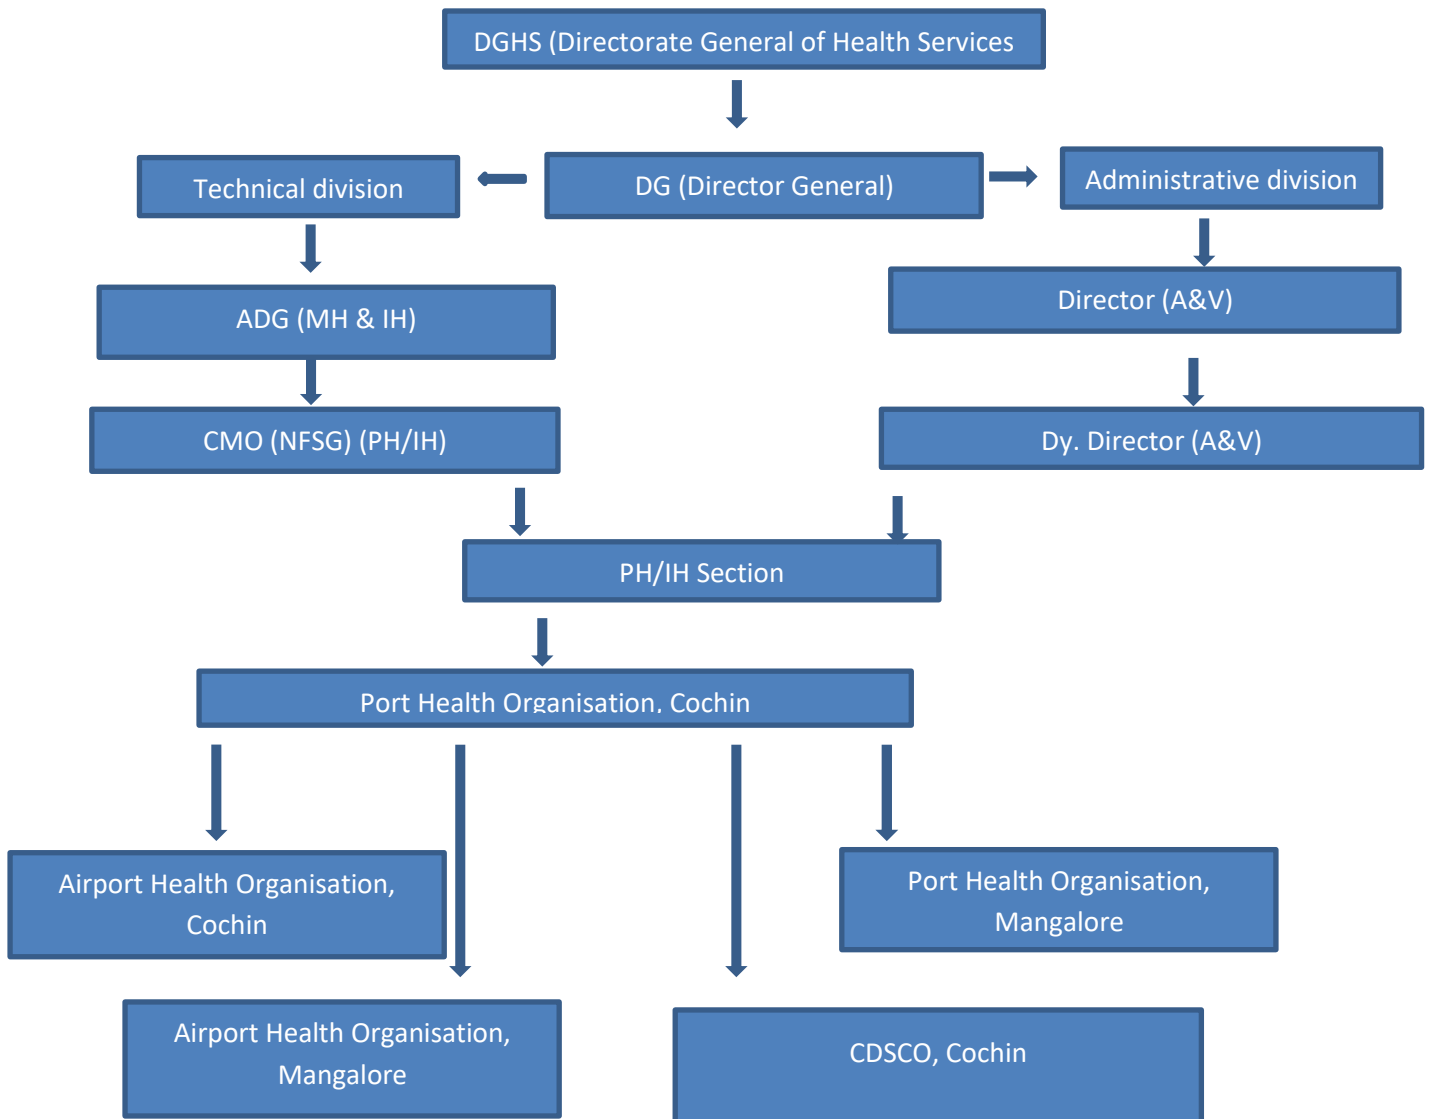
DGHS (Directorate General of Health Services

DG (Director General)

Technical division

Administrative division

ADG (MH & IH)

Director (A&V)

CMO (NFSG) (PH/IH)

Dy. Director (A&V)

PH/IH Section

Port Health Organisation, Cochin

Airport Health Organisation, Cochin

Port Health Organisation, Mangalore

Airport Health Organisation, Mangalore

CDSCO, Cochin